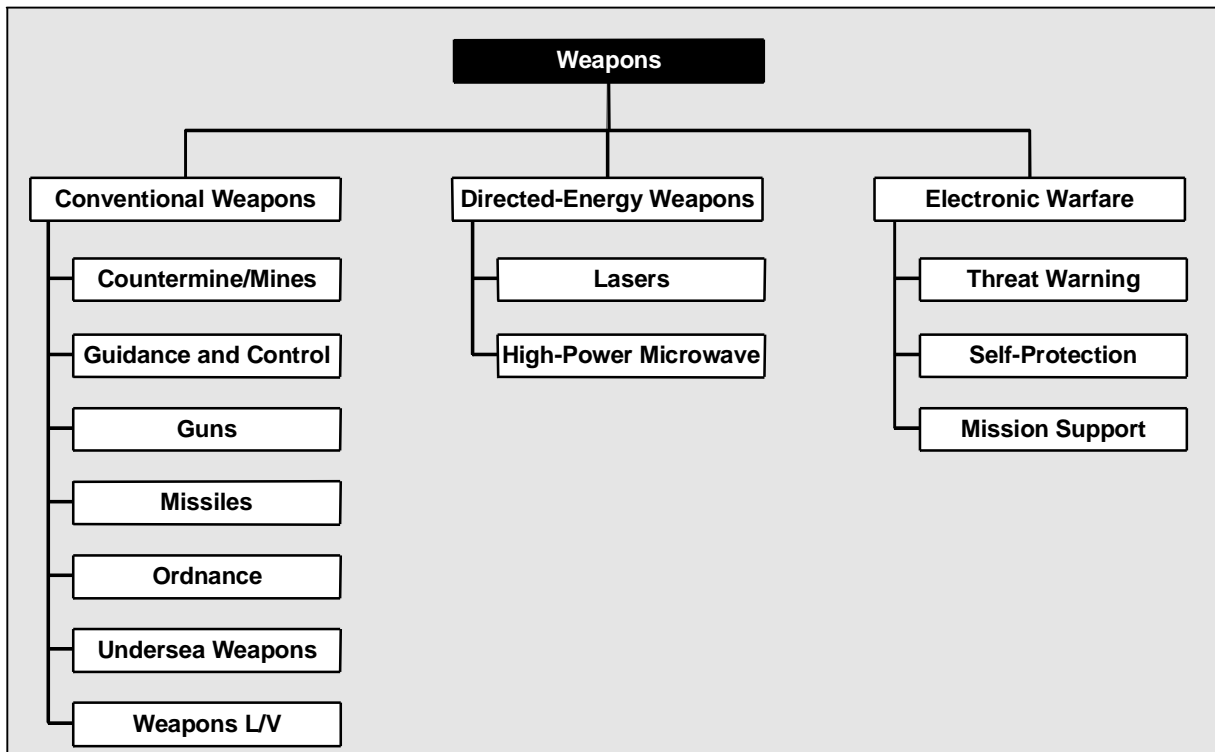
Weapons

Conventional Weapons

Countermine/Mines

Guidance and Control

Guns

Missiles

Ordnance

Undersea Weapons

Weapons L/V

Directed-Energy Weapons

Lasers

High-Power Microwave

Electronic Warfare

Threat Warning

Self-Protection

Mission Support